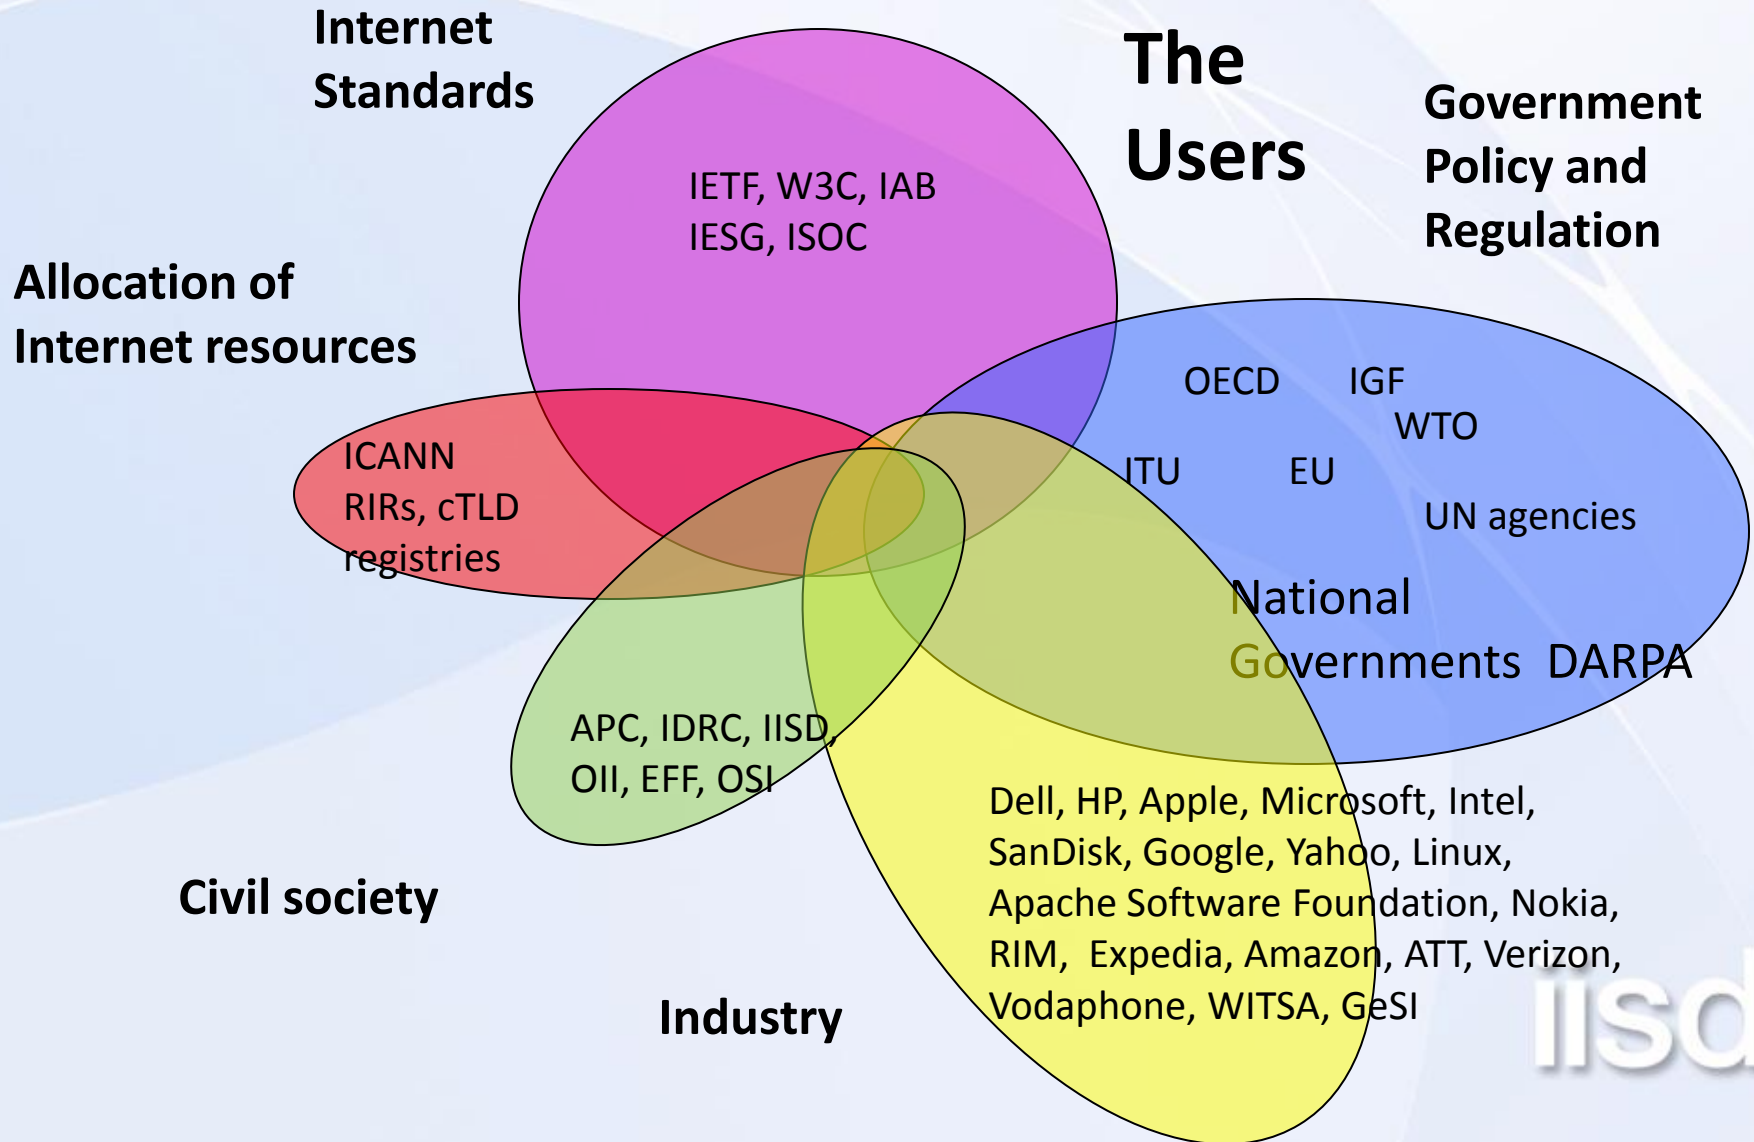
Internet Standards

The Users

Government Policy and Regulation

IETF, W3C, IAB
IESG, ISOC

Allocation of Internet resources

ICANN
RIRs, cTLD registries

OECD IGF
WTO
ITU EU
UN agencies

National Governments DARPA

APC, IDRC, IISD, OII, EFF, OSI

Dell, HP, Apple, Microsoft, Intel, SanDisk, Google, Yahoo, Linux, Apache Software Foundation, Nokia, RIM, Expedia, Amazon, ATT, Verizon, Vodaphone, WITSA, GeSI

Civil society

Industry

IISD